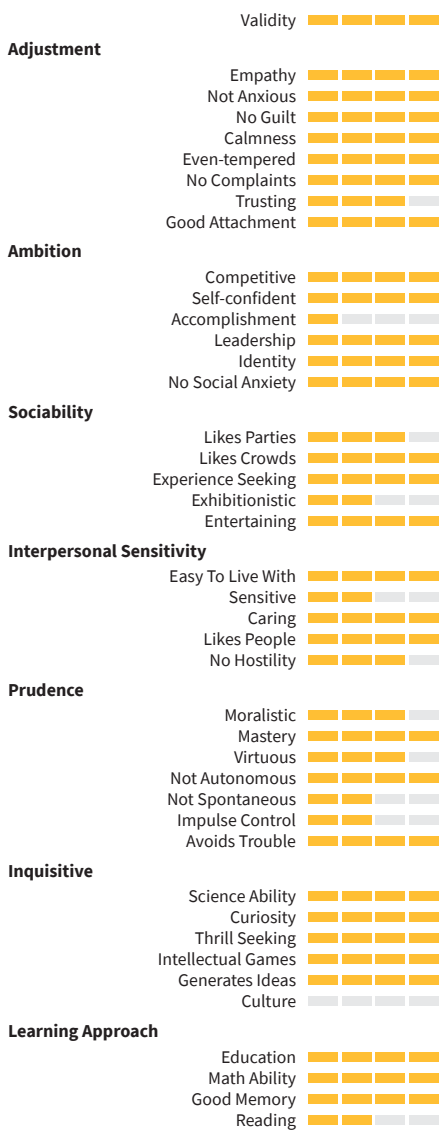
Validity

Adjustment

Empathy
Not Anxious
No Guilt
Calmness
Even-tempered
No Complaints
Trusting
Good Attachment

Ambition

Competitive
Self-confident
Accomplishment
Leadership
Identity
No Social Anxiety

Sociability

Likes Parties
Likes Crowds
Experience Seeking
Exhibitionistic
Entertaining

Interpersonal Sensitivity

Easy To Live With
Sensitive
Caring
Likes People
No Hostility

Prudence

Moralistic
Mastery
Virtuous
Not Autonomous
Not Spontaneous
Impulse Control
Avoids Trouble

Inquisitive

Science Ability
Curiosity
Thrill Seeking
Intellectual Games
Generates Ideas
Culture

Learning Approach

Education
Math Ability
Good Memory
Reading